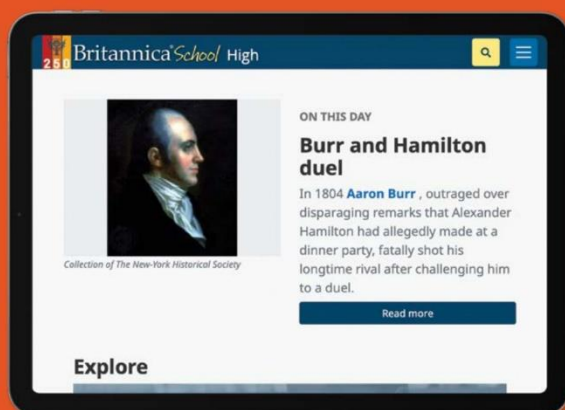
250 Britannica School High

Collection of The New-York Historical Society

ON THIS DAY

Burr and Hamilton duel

In 1804 Aaron Burr , outraged over disparaging remarks that Alexander Hamilton had allegedly made at a dinner party, fatally shot his longtime rival after challenging him to a duel.

Read more

Explore